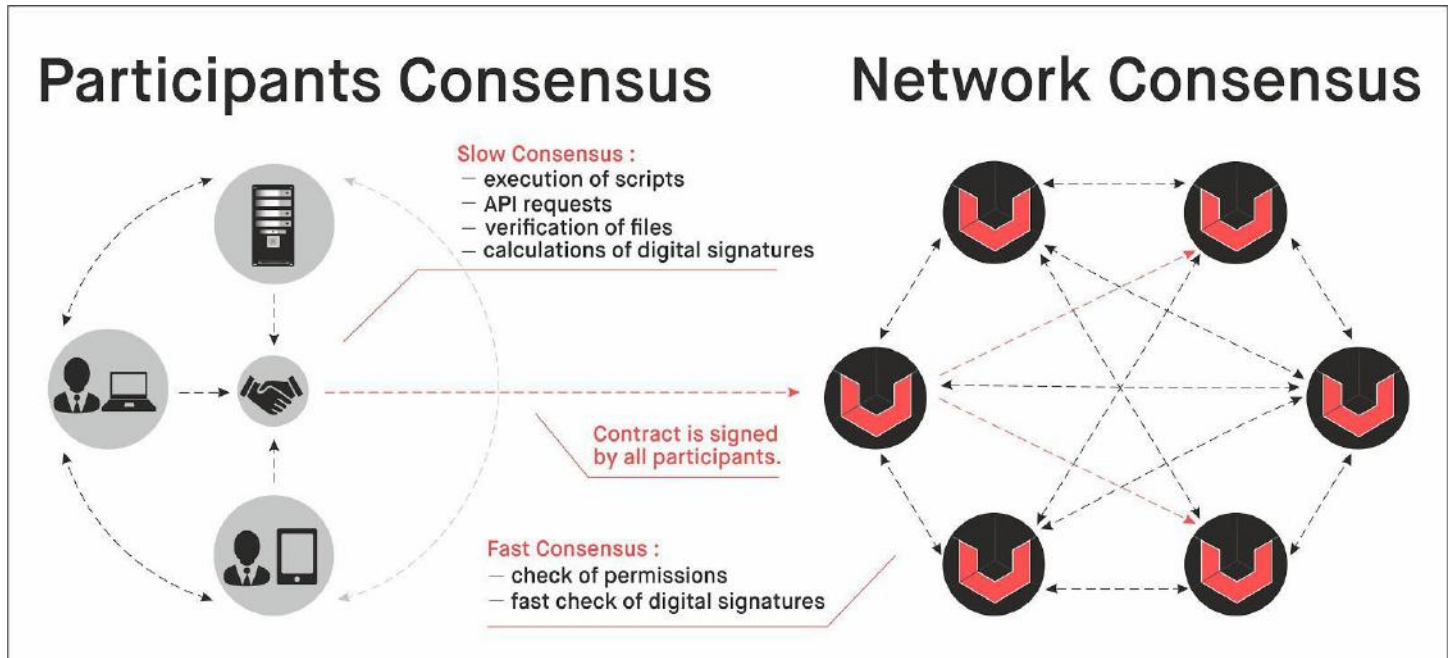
Participants Consensus

Network Consensus

Slow Consensus :
– execution of scripts
– API requests
– verification of files
– calculations of digital signatures

Contract is signed by all participants.

Fast Consensus :
– check of permissions
– fast check of digital signatures